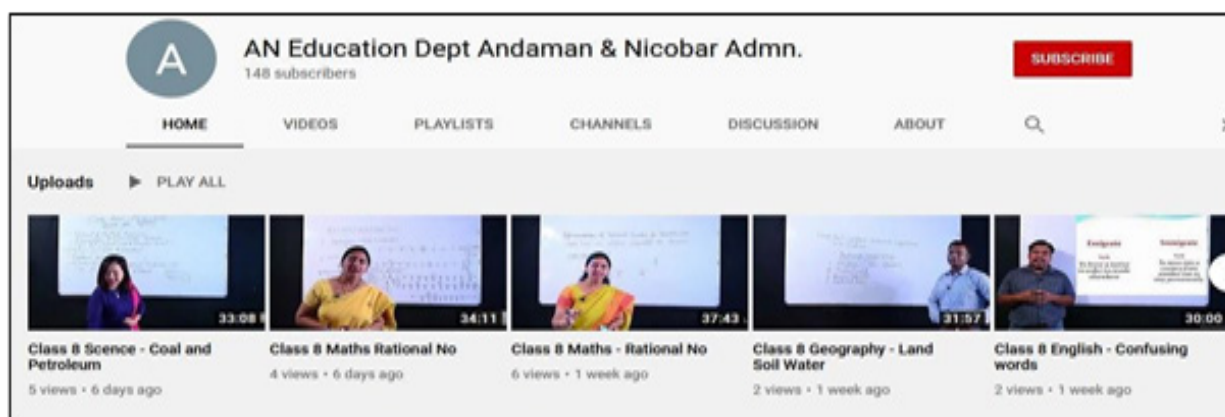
A

AN Education Dept Andaman & Nicobar Admn.
148 subscribers

SUBSCRIBE

HOME VIDEOS PLAYLISTS CHANNELS DISCUSSION ABOUT

Uploads ▶ PLAY ALL

33:08
Class 8 Scence - Coal and Petroleum
5 views • 6 days ago

34:11
Class 8 Maths Rational No
4 views • 6 days ago

37:43
Class 8 Maths - Rational No
6 views • 1 week ago

31:57
Class 8 Geography - Land Soil Water
2 views • 1 week ago

Emigrate Immigrate
30:00
Class 8 English - Confusing words
2 views • 1 week ago